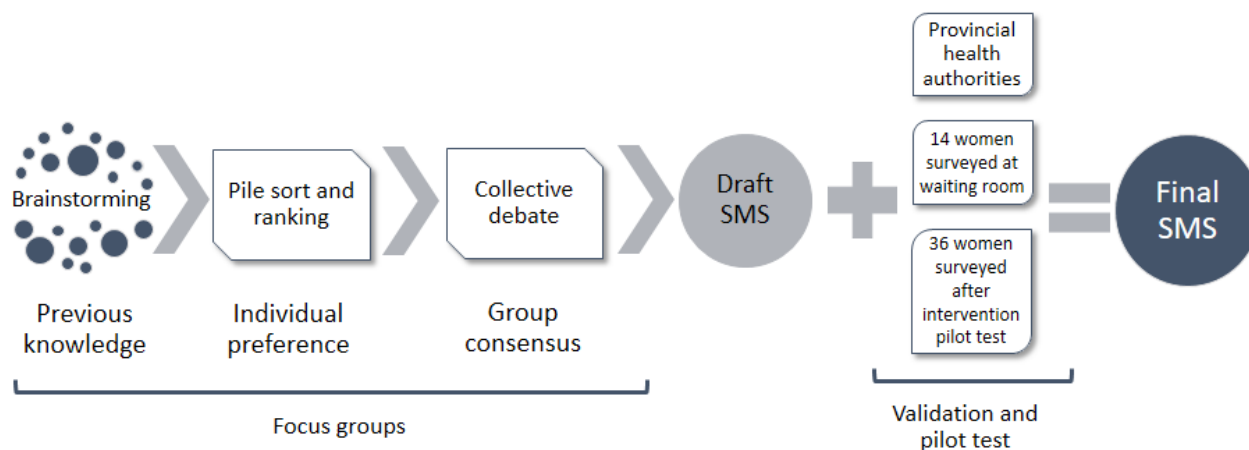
Brainstorming

Pile sort and ranking

Collective debate

Draft SMS

Provincial health authorities

14 women surveyed at waiting room

36 women surveyed after intervention pilot test

Final SMS

Previous knowledge

Individual preference

Group consensus

Focus groups

Validation and pilot test